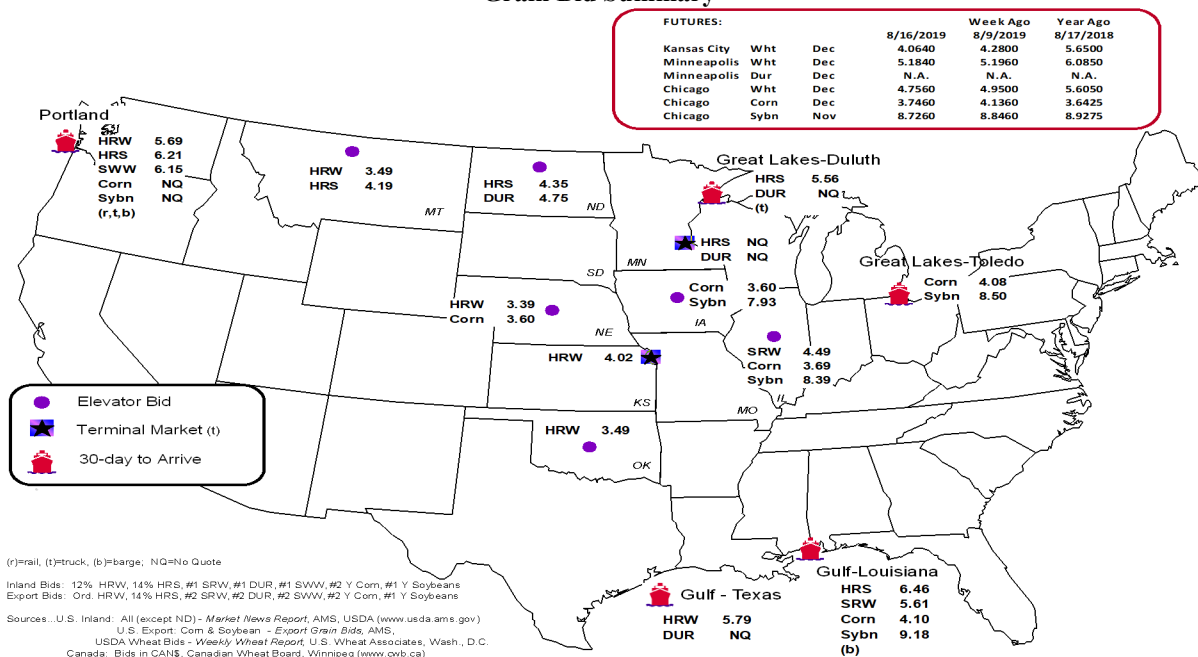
Grain Bid Summary

| FUTURES: | | | 8/16/2019 | Week Ago 8/9/2019 | Year Ago 8/17/2018 |
|---|---|---|---|---|---|
| Kansas City | Wht | Dec | 4.0640 | 4.2800 | 5.6500 |
| Minneapolis | Wht | Dec | 5.1840 | 5.1960 | 6.0850 |
| Minneapolis | Dur | Dec | N.A. | N.A. | N.A. |
| Chicago | Wht | Dec | 4.7560 | 4.9500 | 5.6050 |
| Chicago | Corn | Dec | 3.7460 | 4.1360 | 3.6425 |
| Chicago | Sybn | Nov | 8.7260 | 8.8460 | 8.9275 |

Portland
HRW 5.69
HRS 6.21
SWW 6.15
Corn NQ
Sybn NQ
(r,t,b)

HRW 3.49
HRS 4.19
MT

HRS 4.35
DUR 4.75
ND

Great Lakes-Duluth
HRS 5.56
DUR NQ
(t)

HRS NQ
DUR NQ
MN

SD

Great Lakes-Toledo
Corn 4.08
Sybn 8.50

Corn 3.60
Sybn 7.93
IA

HRW 3.39
Corn 3.60
NE

HRW 4.02

SRW 4.49
Corn 3.69
Sybn 8.39
IL

KS
MO

HRW 3.49
OK

Elevator Bid
Terminal Market (t)
30-day to Arrive

(r)=rail, (t)=truck, (b)=barge; NQ=No Quote

Inland Bids: 12% HRW, 14% HRS, #1 SRW, #1 DUR, #1 SWW, #2 Y Corn, #1 Y Soybeans
Export Bids: Ord. HRW, 14% HRS, #2 SRW, #2 DUR, #2 SWW, #2 Y Corn, #1 Y Soybeans

Sources...U.S. Inland: All (except ND) - Market News Report, AMS, USDA (www.usda.ams.gov)
U.S. Export: Corn & Soybean - Export Grain Bids, AMS,
USDA Wheat Bids - Weekly Wheat Report, U.S. Wheat Associates, Wash., D.C.
Canada: Bids in CAN$, Canadian Wheat Board, Winnipeg (www.cwb.ca)

Gulf - Texas
HRW 5.79
DUR NQ

Gulf-Louisiana
HRS 6.46
SRW 5.61
Corn 4.10
Sybn 9.18
(b)